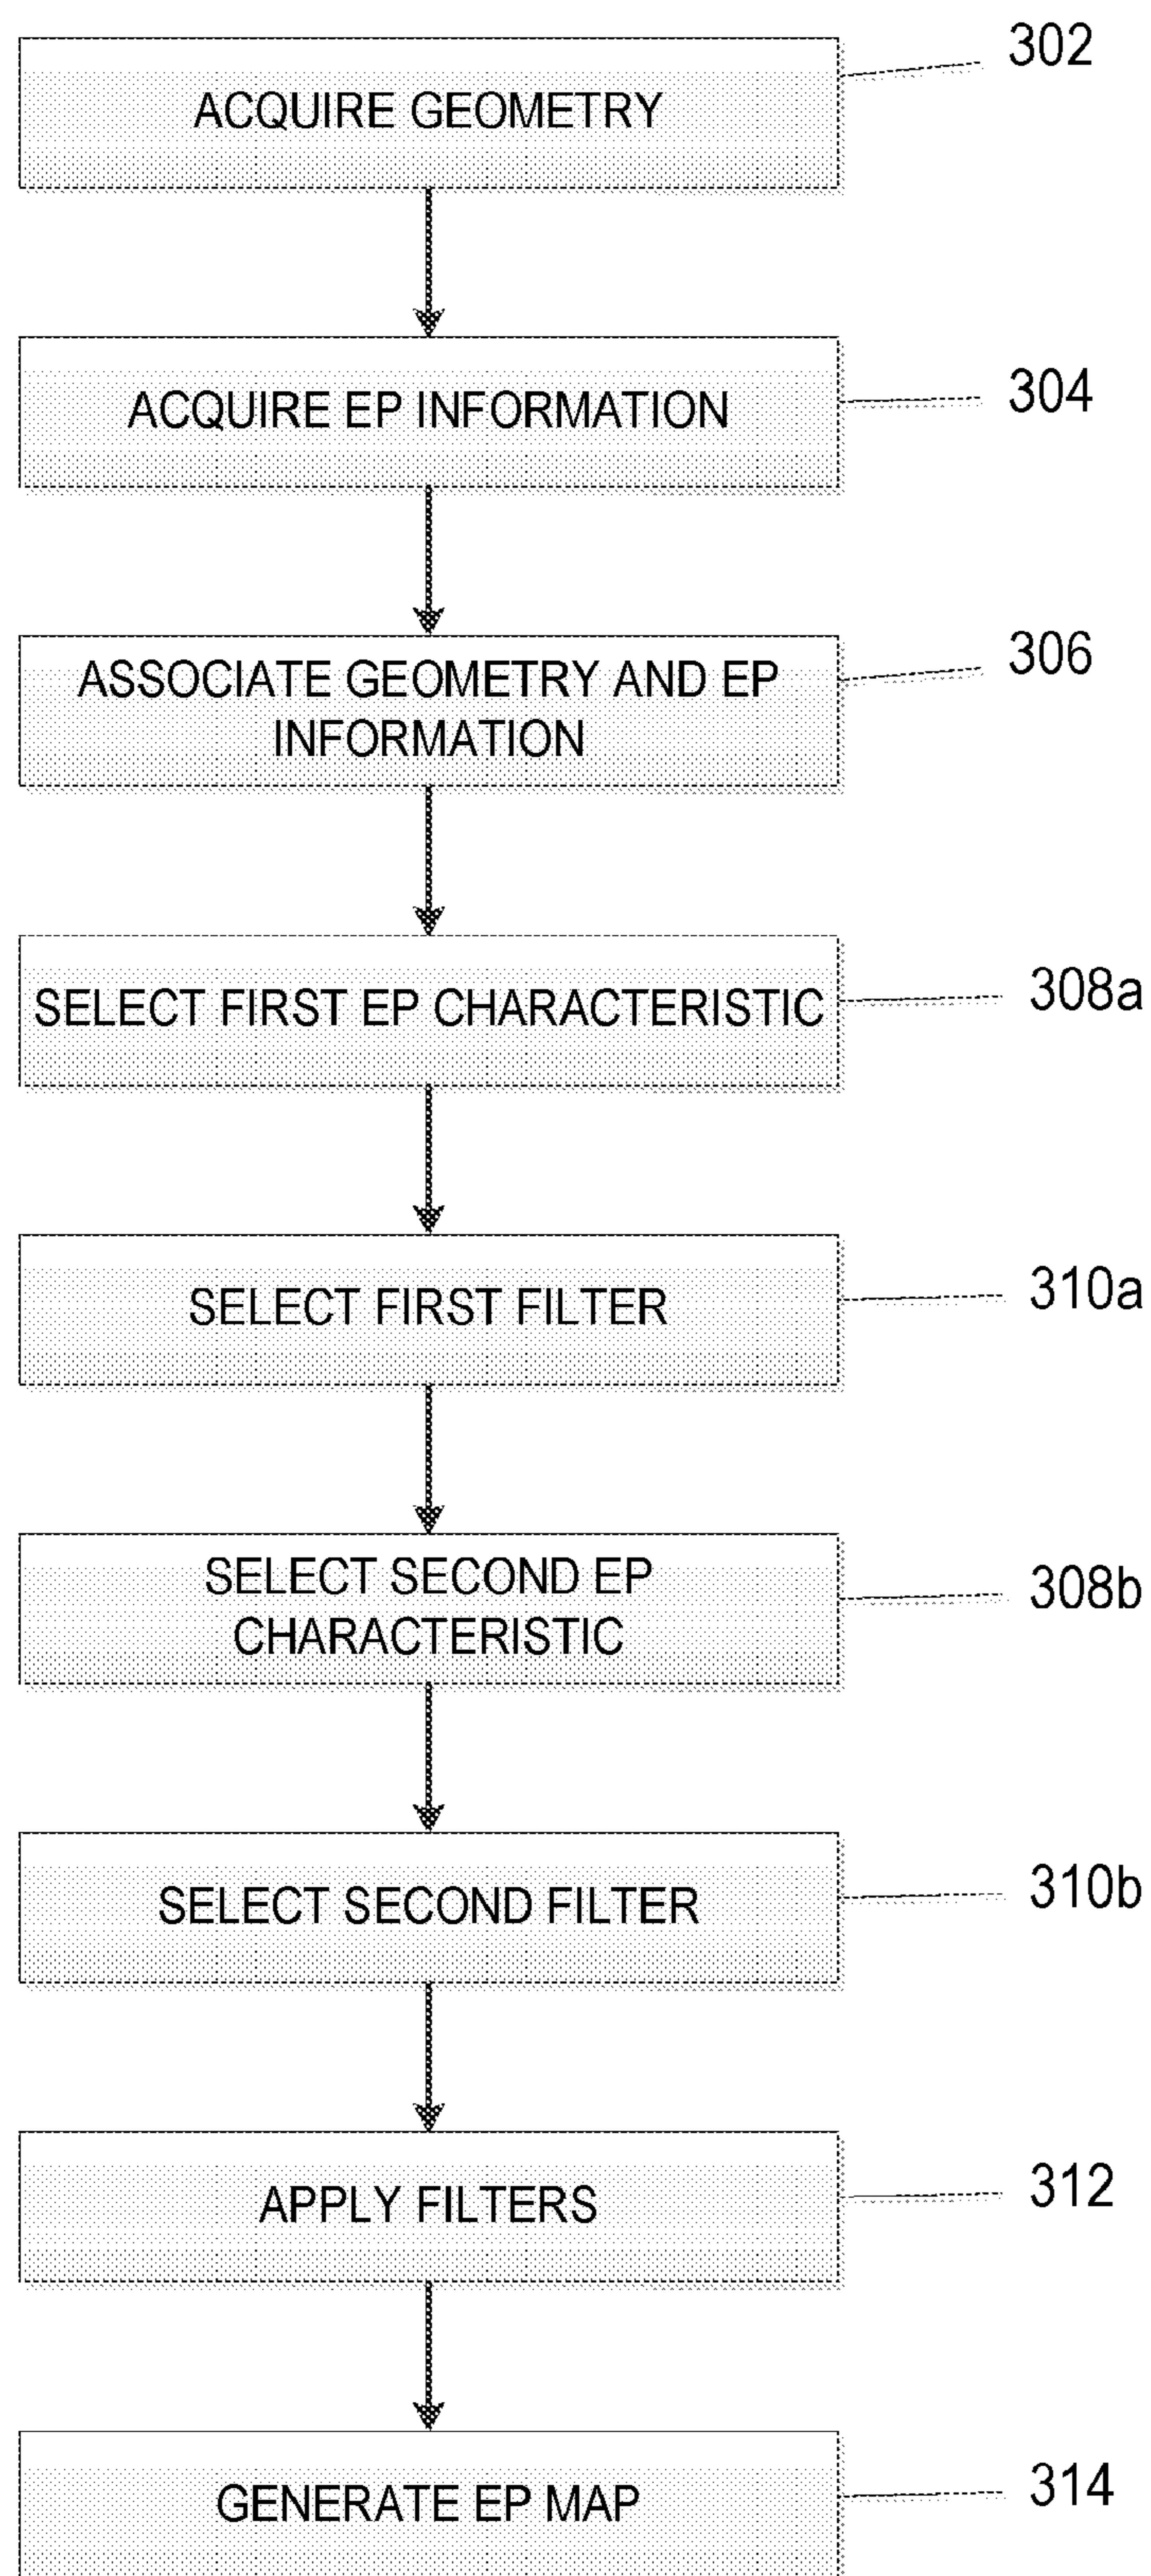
ACQUIRE GEOMETRY
302

ACQUIRE EP INFORMATION
304

ASSOCIATE GEOMETRY AND EP INFORMATION
306

SELECT FIRST EP CHARACTERISTIC
308a

SELECT FIRST FILTER
310a

SELECT SECOND EP CHARACTERISTIC
308b

SELECT SECOND FILTER
310b

APPLY FILTERS
312

GENERATE EP MAP
314